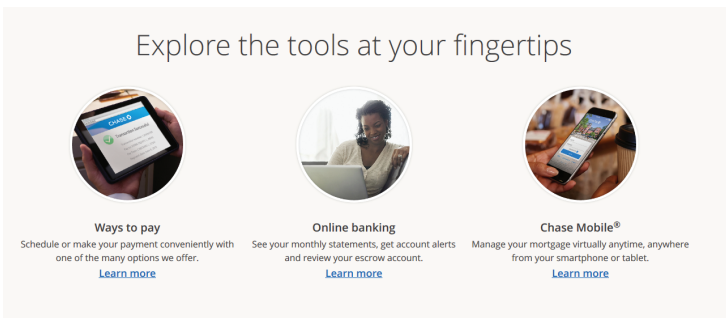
Explore the tools at your fingertips

CHASE

Transaction Scheduled

Ways to pay

Schedule or make your payment conveniently with one of the many options we offer.

Learn more

Online banking

See your monthly statements, get account alerts and review your escrow account.

Learn more

Chase Mobile®

Manage your mortgage virtually anytime, anywhere from your smartphone or tablet.

Learn more